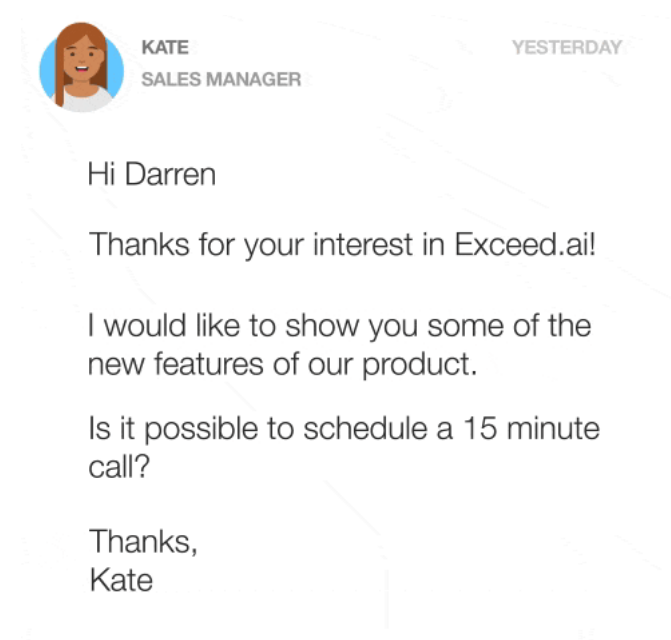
KATE
SALES MANAGER

YESTERDAY

Hi Darren

Thanks for your interest in Exceed.ai!

I would like to show you some of the new features of our product.

Is it possible to schedule a 15 minute call?

Thanks,
Kate